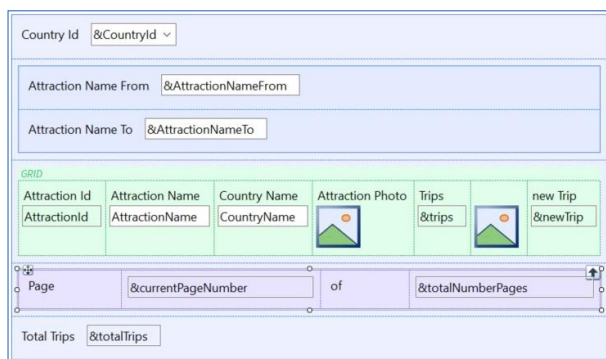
Country Id &CountryId

Attraction Name From &AttractionNameFrom

Attraction Name To &AttractionNameTo

GRID

| Attraction Id | Attraction Name | Country Name | Attraction Photo | Trips | | new Trip |
|---|---|---|---|---|---|---|
| AttractionId | AttractionName | CountryName | | &trips | | &newTrip |

| Page | &currentPageNumber | of | &totalNumberPages |
|---|---|---|---|

Total Trips &totalTrips